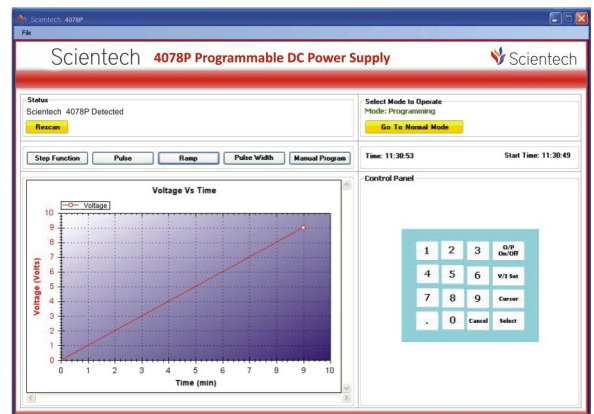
Scientech 4078P

File

Scientech 4078P Programmable DC Power Supply

Scientech

Status
Scientech 4078P Detected
Rescan

Select Mode to Operate
Mode: Programming
Go To Normal Mode

Step Function
Pulse
Ramp
Pulse Width
Manual Program

Time: 11:30:53
Start Time: 11:30:49

Control Panel

Voltage Vs Time

Voltage

10
9
8
7
6
5
4
3
2
1
0

Voltage (Volts)

0 1 2 3 4 5 6 7 8 9 10

Time (min)

| 1 | 2 | 3 | O/P On/Off |
|---|---|---|---|
| 4 | 5 | 6 | V/I Set |
| 7 | 8 | 9 | Cursor |
| . | 0 | Cancel | Select |